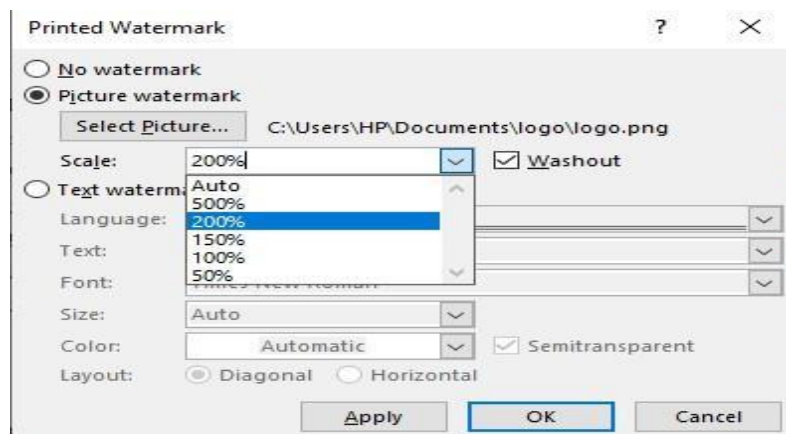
Printed Watermark

?

×

No watermark

Picture watermark

Select Picture...

C:\Users\HP\Documents\logo\logo.png

Scale:

200%

Washout

Text waterm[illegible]

Auto
500%
200%
150%
100%
50%

Language:

Text:

Font:

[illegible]

Size:

Auto

Color:

Automatic

Semitransparent

Layout:

Diagonal

Horizontal

Apply

OK

Cancel